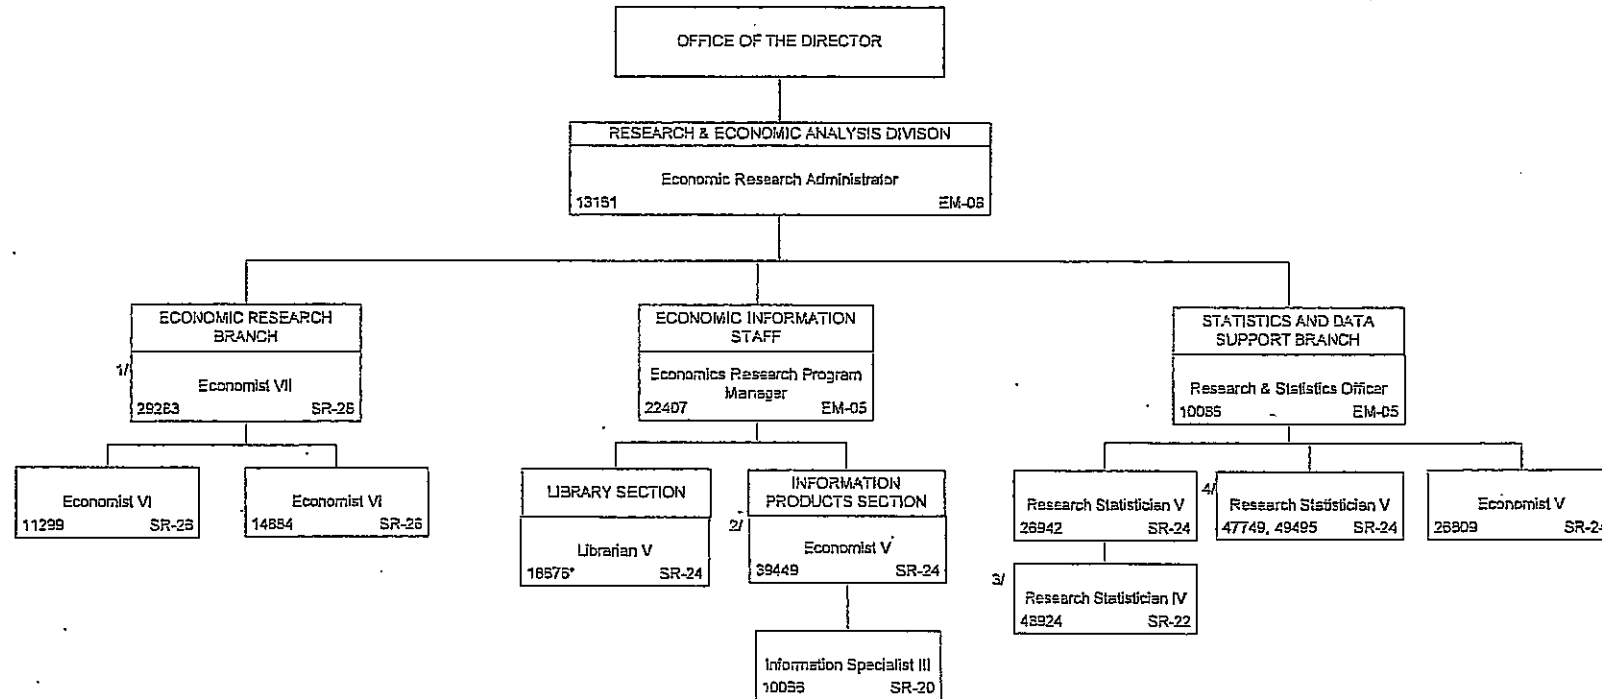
OFFICE OF THE DIRECTOR

RESEARCH & ECONOMIC ANALYSIS DIVISON
Economic Research Administrator
13151 EM-06

ECONOMIC RESEARCH BRANCH
1/
Economist VII
29263 SR-26

Economist VI
11299 SR-26

Economist VI
14884 SR-26

ECONOMIC INFORMATION STAFF
Economics Research Program Manager
22407 EM-05

LIBRARY SECTION
Librarian V
16576* SR-24

INFORMATION PRODUCTS SECTION
2/
Economist V
39449 SR-24

Information Specialist III
10056 SR-20

STATISTICS AND DATA SUPPORT BRANCH
Research & Statistics Officer
10065 EM-05

Research Statistician V
26942 SR-24

3/
Research Statistician IV
48924 SR-22

4/
Research Statistician V
47749, 49495 SR-24

Economist V
26809 SR-2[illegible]